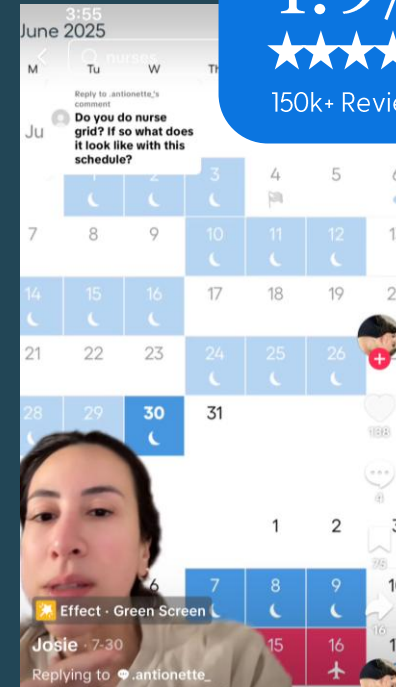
3:55
June 2025

nurses

M Tu W Th

Reply to .antionette_'s comment
Do you do nurse grid? If so what does it look like with this schedule?

Ju

4.9/
★★★★
150k+ Revie

1 2 3 4 5 6
7 8 9 10 11 12 1
14 15 16 17 18 19 2
21 22 23 24 25 26
28 29 30 31

188

8

1 2

75

7 8 9 10

15 16 1

Effect · Green Screen
Josie · 7-30
Replying to .antionette_